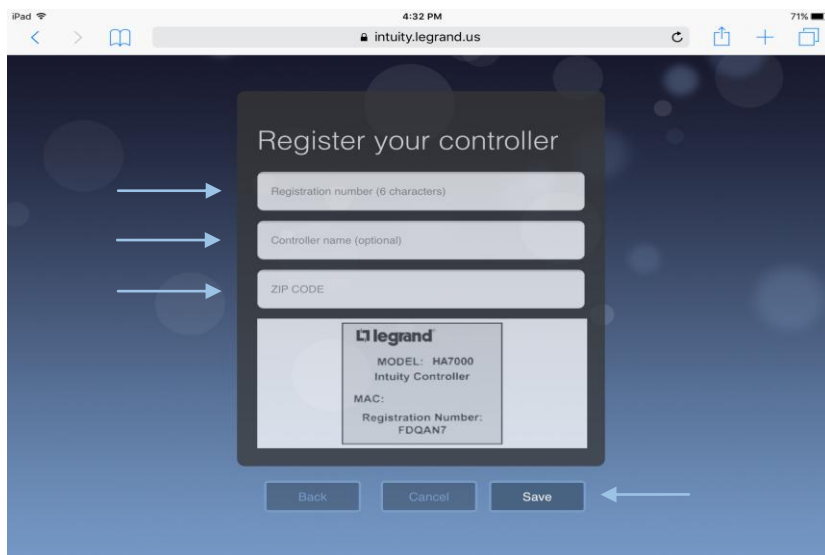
iPad

4:32 PM

71%

intuity.legrand.us

Register your controller

Registration number (6 characters)

Controller name (optional)

ZIP CODE

legrand

MODEL: HA7000

Intuity Controller

MAC:

Registration Number:
FDQAN7

Back

Cancel

Save